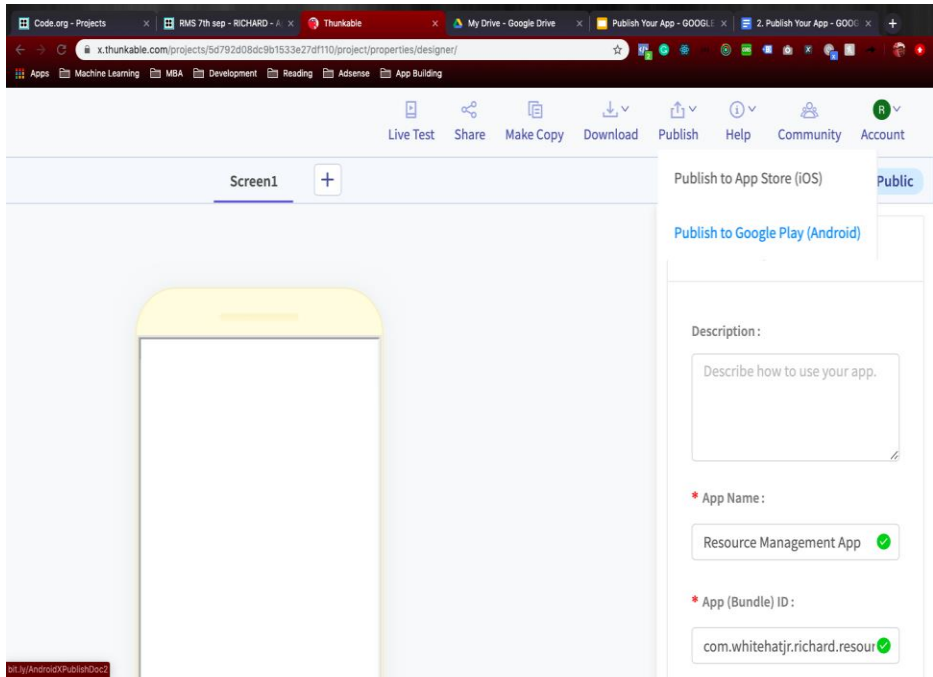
Code.org - Projects × RMS 7th sep - RICHARD - A × Thunkable × My Drive - Google Drive × Publish Your App - GOOGLE × 2. Publish Your App - GOOG × +

x.thunkable.com/projects/5d792d08dc9b1533e27df110/project/properties/designer/

Apps Machine Learning MBA Development Reading Adsense App Building

Live Test Share Make Copy Download Publish Help Community Account

Screen1 +

Publish to App Store (iOS)

Public

Publish to Google Play (Android)

Description :

Describe how to use your app.

* App Name :

Resource Management App

* App (Bundle) ID :

com.whitehatjr.richard.resour

bit.ly/AndroidXPublishDoc2